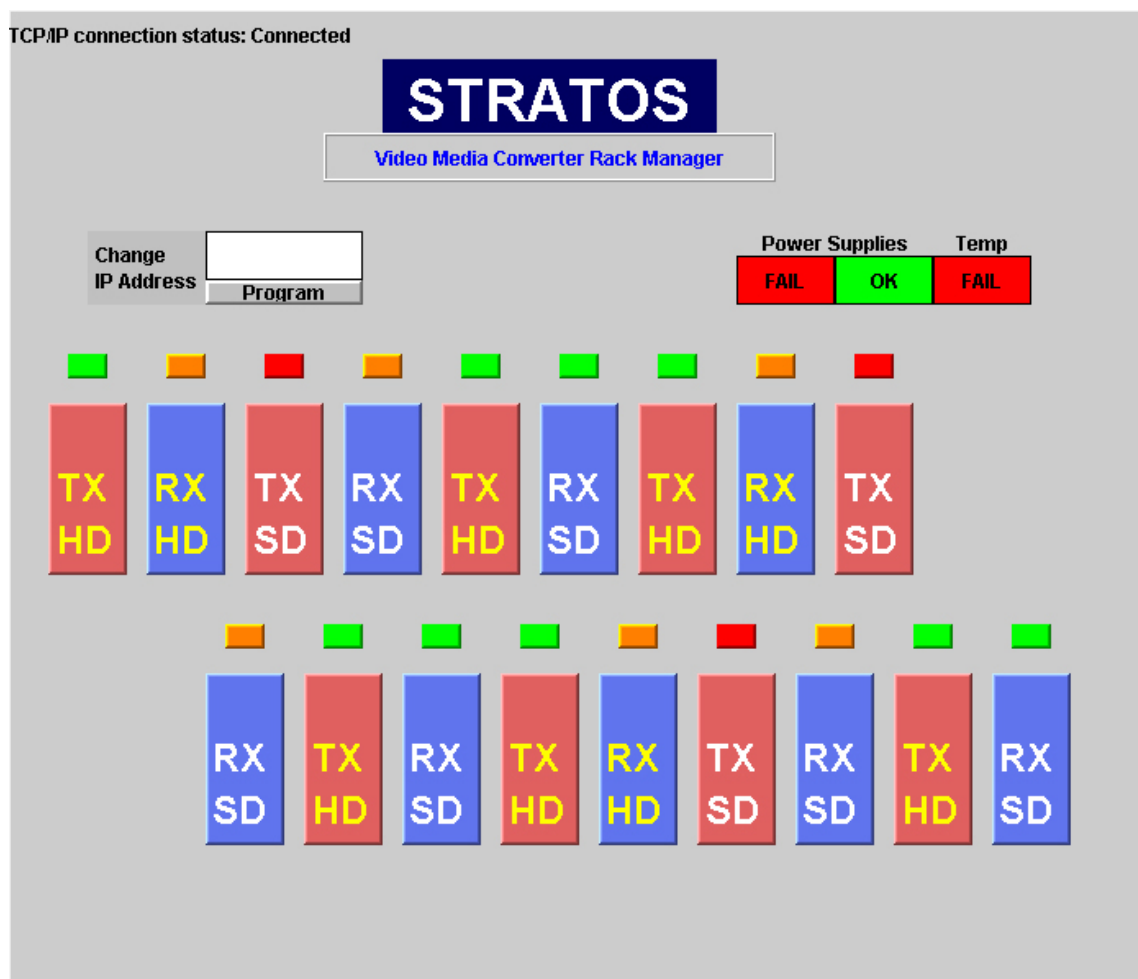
TCP/IP connection status: Connected

STRATOS

Video Media Converter Rack Manager

Change IP Address

Program

Power Supplies

Temp

FAIL

OK

FAIL

TX HD

RX HD

TX SD

RX SD

TX HD

RX SD

TX HD

RX HD

TX SD

RX SD

TX HD

RX SD

TX HD

RX HD

TX SD

RX SD

TX HD

RX SD